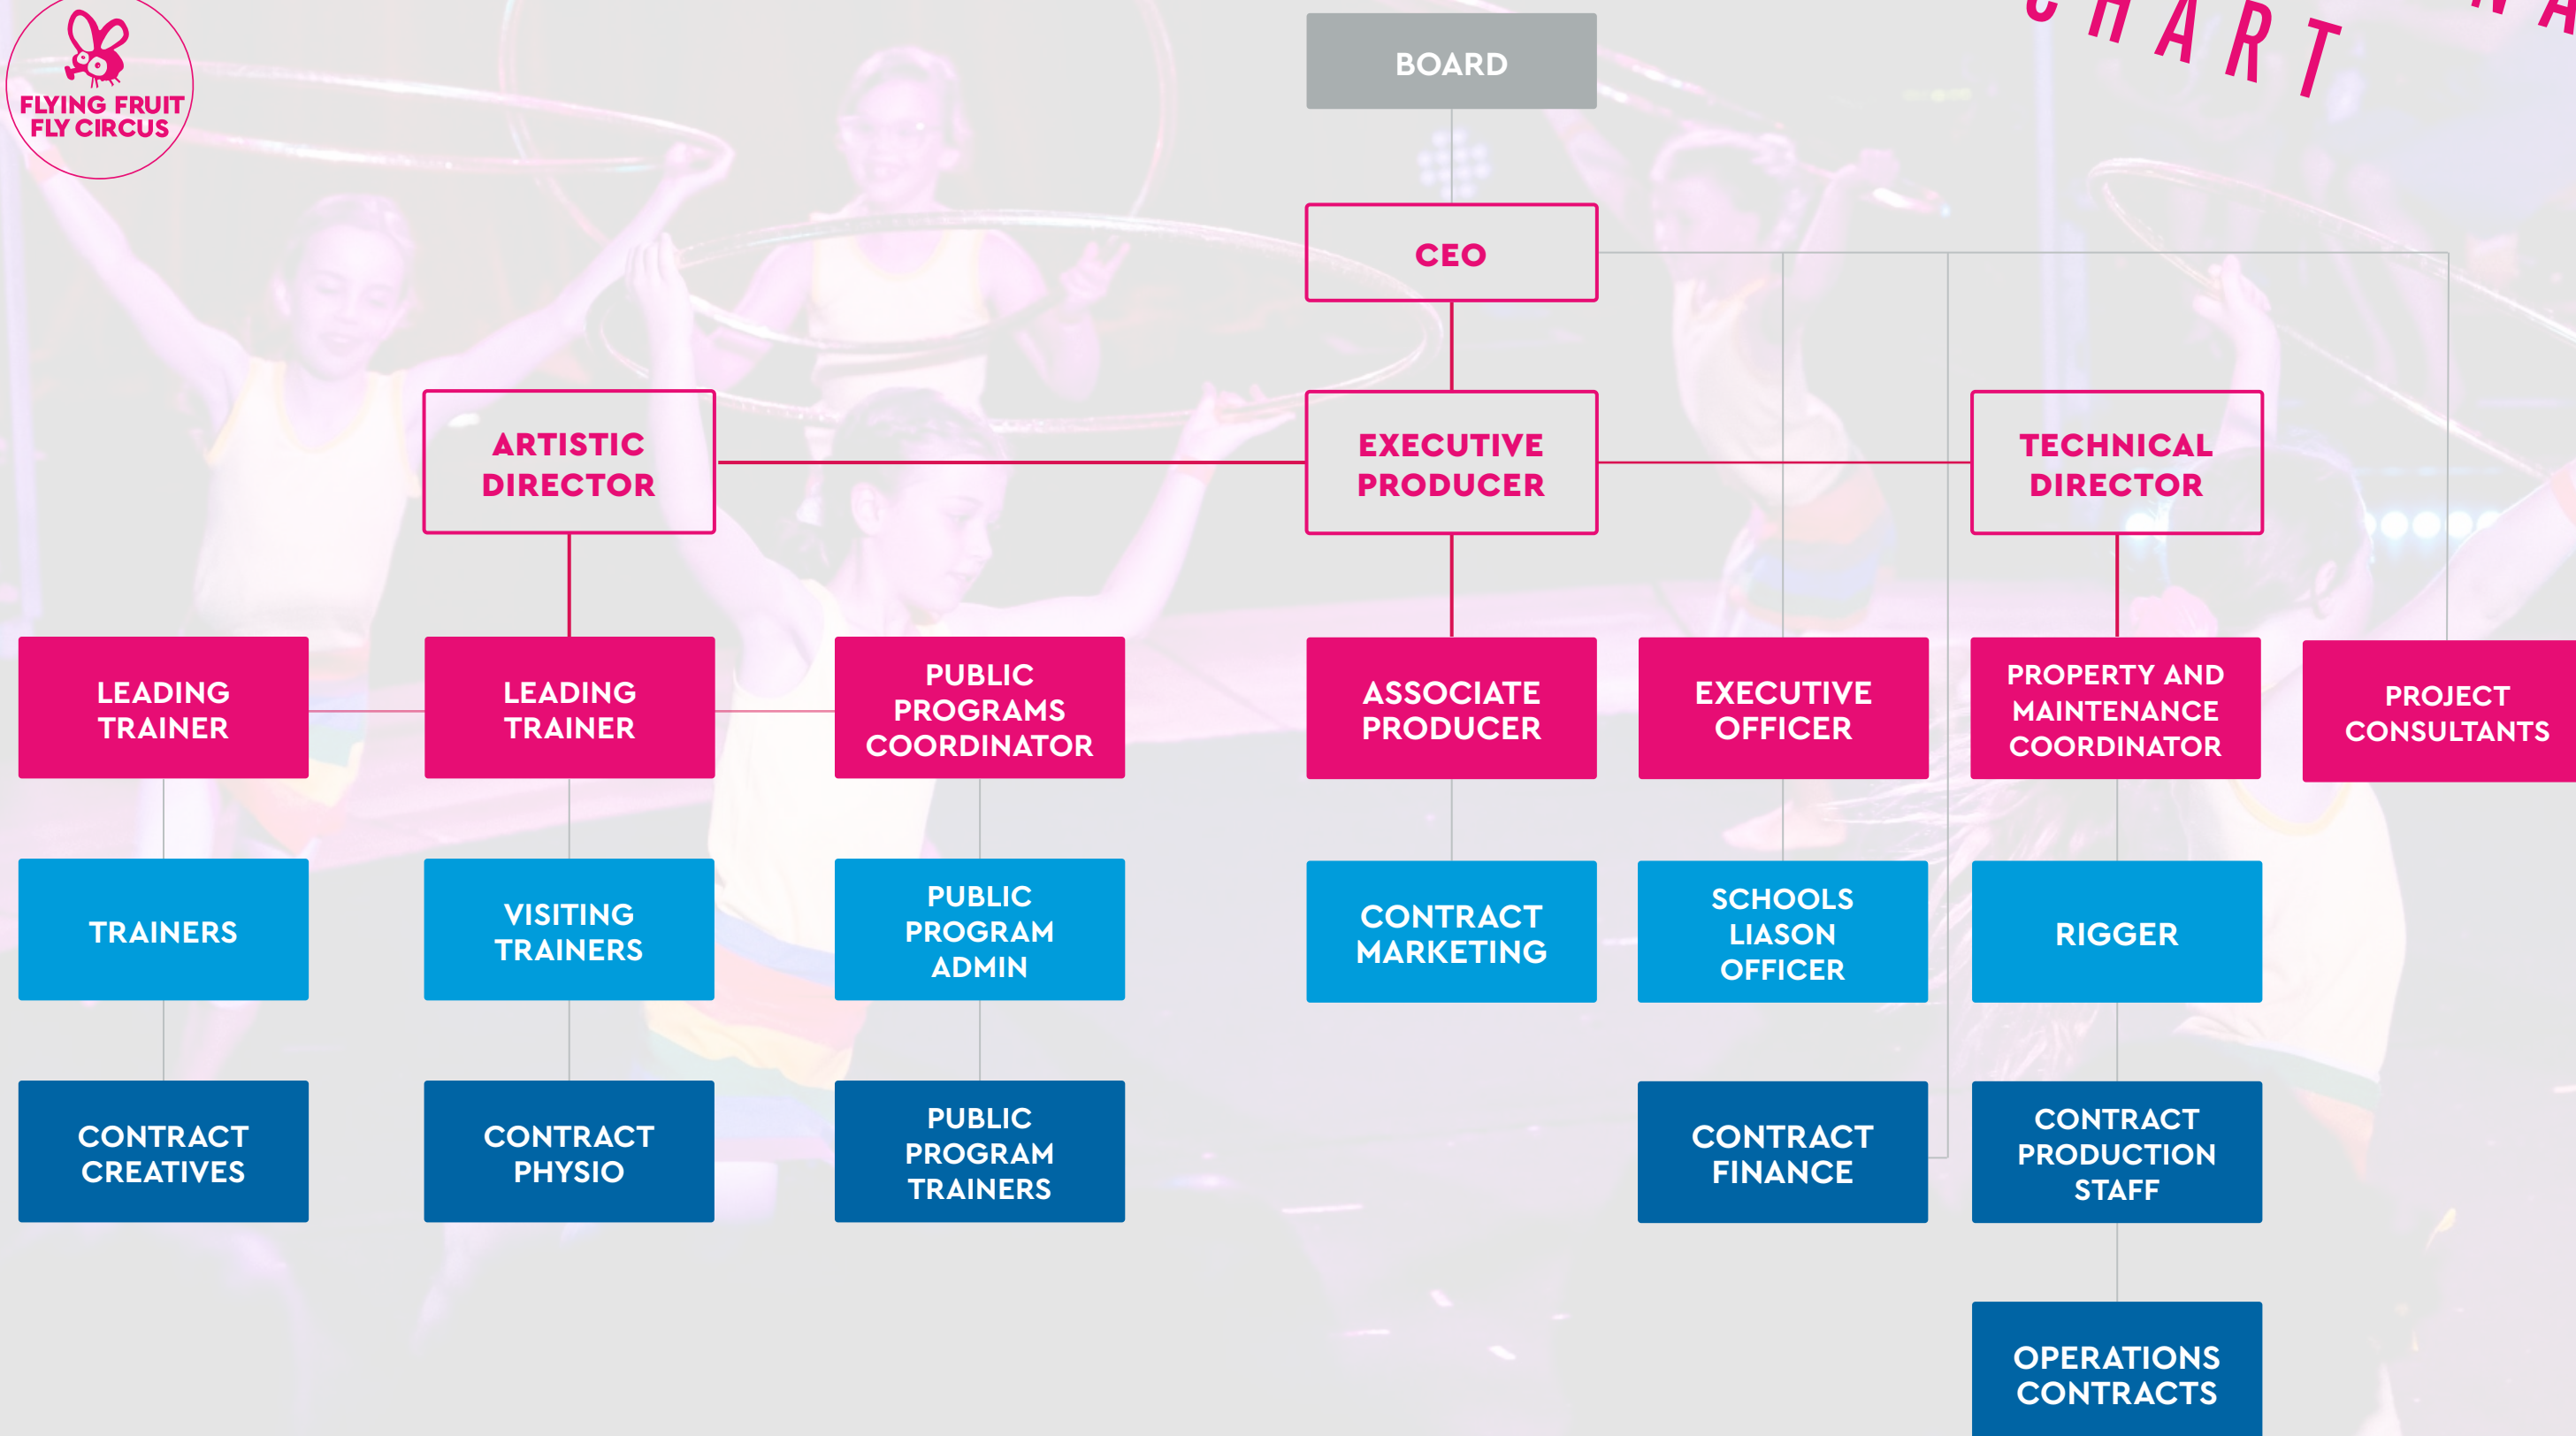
FLYING FRUIT FLY CIRCUS

CHART

BOARD

CEO

ARTISTIC DIRECTOR

EXECUTIVE PRODUCER

TECHNICAL DIRECTOR

LEADING TRAINER

LEADING TRAINER

PUBLIC PROGRAMS COORDINATOR

ASSOCIATE PRODUCER

EXECUTIVE OFFICER

PROPERTY AND MAINTENANCE COORDINATOR

PROJECT CONSULTANTS

TRAINERS

VISITING TRAINERS

PUBLIC PROGRAM ADMIN

CONTRACT MARKETING

SCHOOLS LIASON OFFICER

RIGGER

CONTRACT CREATIVES

CONTRACT PHYSIO

PUBLIC PROGRAM TRAINERS

CONTRACT FINANCE

CONTRACT PRODUCTION STAFF

OPERATIONS CONTRACTS